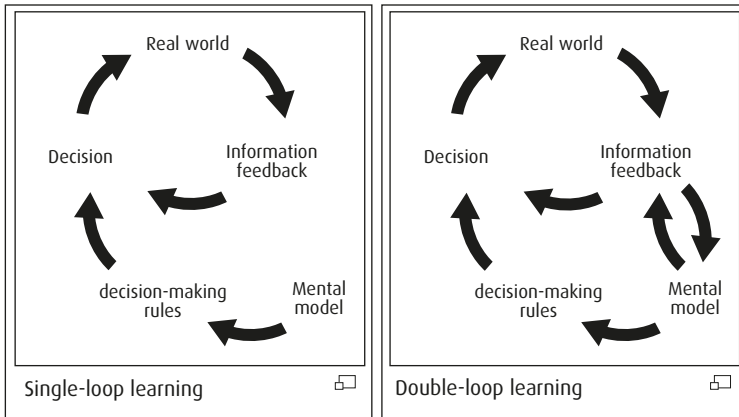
Real world

Information feedback

Decision

decision-making rules

Mental model

Single-loop learning

Real world

Information feedback

Decision

decision-making rules

Mental model

Double-loop learning